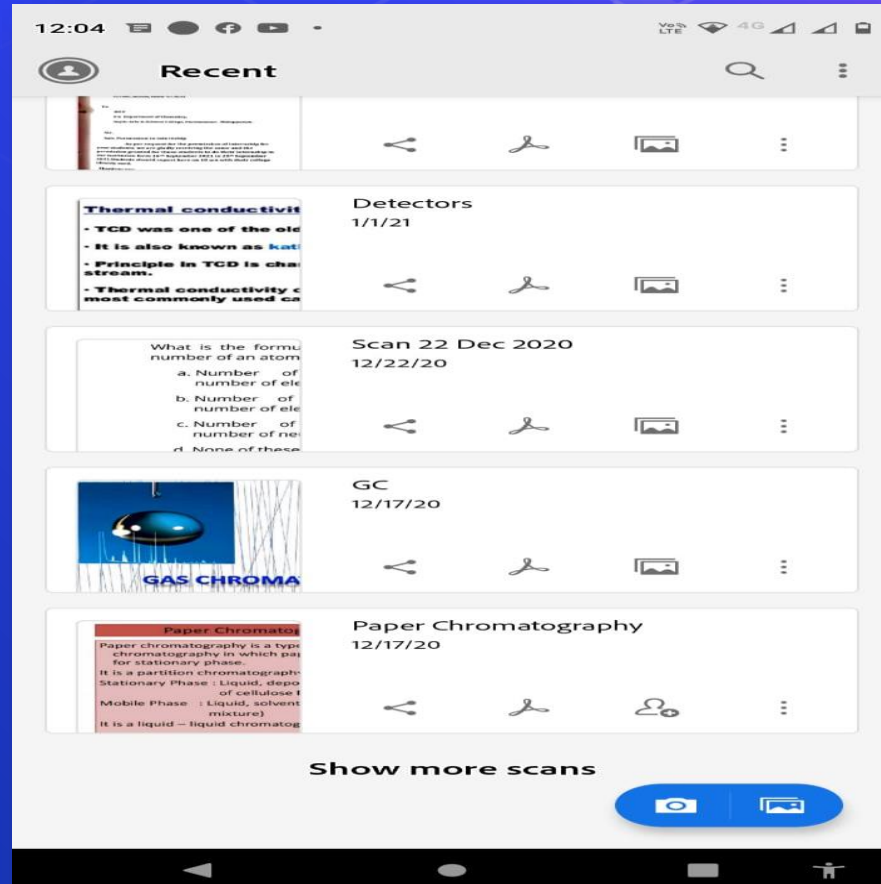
12:04

Vo LTE 4G

Recent

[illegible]

Thermal conductivit
• TCD was one of the old
• It is also known as kat
• Principle in TCD is cha stream.
• Thermal conductivity c most commonly used ca

Detectors
1/1/21

What is the formu number of an atom
a. Number of number of ele
b. Number of number of ele
c. Number of number of ne
d. None of these

Scan 22 Dec 2020
12/22/20

GAS CHROMA

GC
12/17/20

Paper Chromato
Paper chromatography is a type chromatography in which pa for stationary phase.
It is a partition chromatography
Stationary Phase : Liquid, depo of cellulose
Mobile Phase : Liquid, solvent mixture)
It is a liquid – liquid chromatog

Paper Chromatography
12/17/20

Show more scans